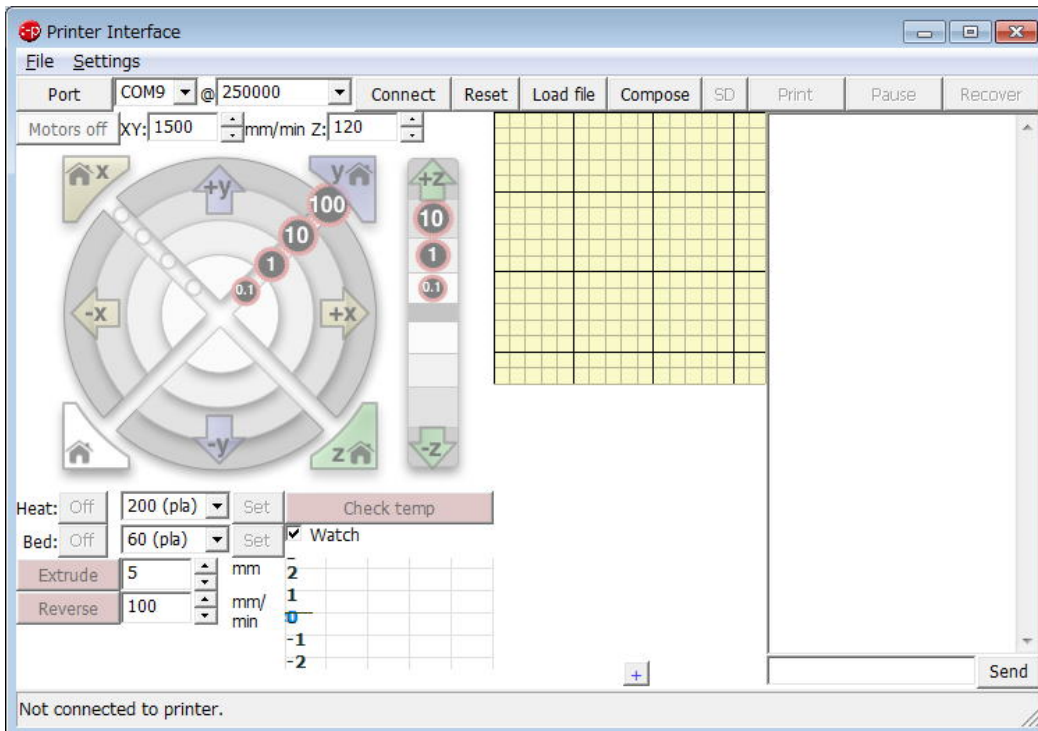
Printer Interface
File Settings
Port COM9 @ 250000 Connect Reset Load file Compose SD Print Pause Recover
Motors off XY: 1500 mm/min Z: 120
x
+y
y
100
10
1
0.1
-x
+x
-y
z
+z
10
1
0.1
-z
Heat: Off 200 (pla) Set Check temp
Bed: Off 60 (pla) Set Watch
Extrude 5 mm
Reverse 100 mm/min
2
1
0
-1
-2
+
Send
Not connected to printer.